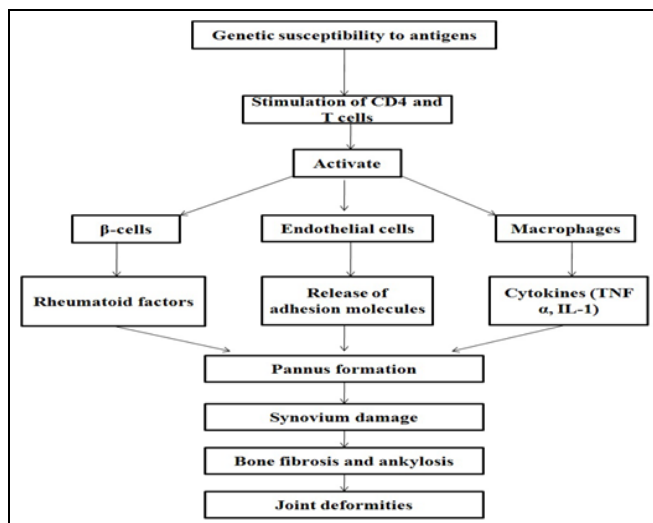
Genetic susceptibility to antigens

Stimulation of CD4 and T cells

Activate

β-cells

Endothelial cells

Macrophages

Rheumatoid factors

Release of adhesion molecules

Cytokines (TNF α, IL-1)

Pannus formation

Synovium damage

Bone fibrosis and ankylosis

Joint deformities